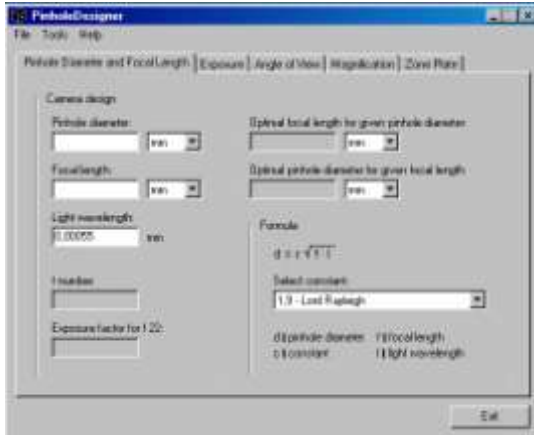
PinholeDesigner
File Tools Help

Pinhole Diameter and Focal Length | Exposure | Angle of View | Magnification | Zone Plate

Camera design

Pinhole diameter
mm

Focal length
mm

Light wavelength
0.00055 mm

f number

Exposure factor for f 22

Optimal focal length for given pinhole diameter
mm

Optimal pinhole diameter for given focal length
mm

Formula
$d = c\sqrt{f \cdot l}$

Select constant
1.9 - Lord Rayleigh

d || pinhole diameter f || focal length
c || constant l || light wavelength

Exit